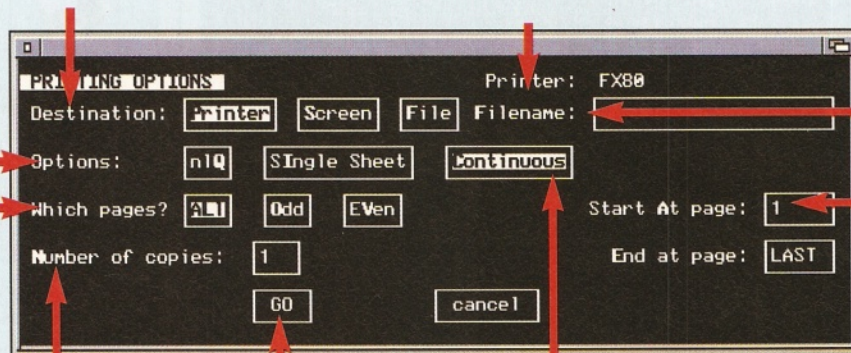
PRI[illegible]TING OPTIONS

Printer: FX80

Destination: Printer Screen File Filename:

Options: nlQ SIngle Sheet Continuous

Which pages? ALl Odd EVen

Start At page: 1

Number of copies: 1

End at page: LAST

GO cancel